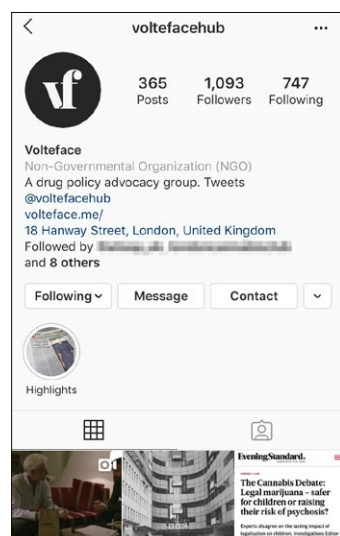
<

voltefacehub

...

vf

365
Posts

1,093
Followers

747
Following

Volteface
Non-Governmental Organization (NGO)
A drug policy advocacy group. Tweets @voltefacehub
volteface.me/
18 Hanway Street, London, United Kingdom
Followed by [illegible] and 8 others

Following
Message
Contact

Highlights

Evening Standard.

The Cannabis Debate: Legal marijuana – safer for children or raising their risk of psychosis?

Experts disagree on the lasting impact of legalisation on children, investigations Editor